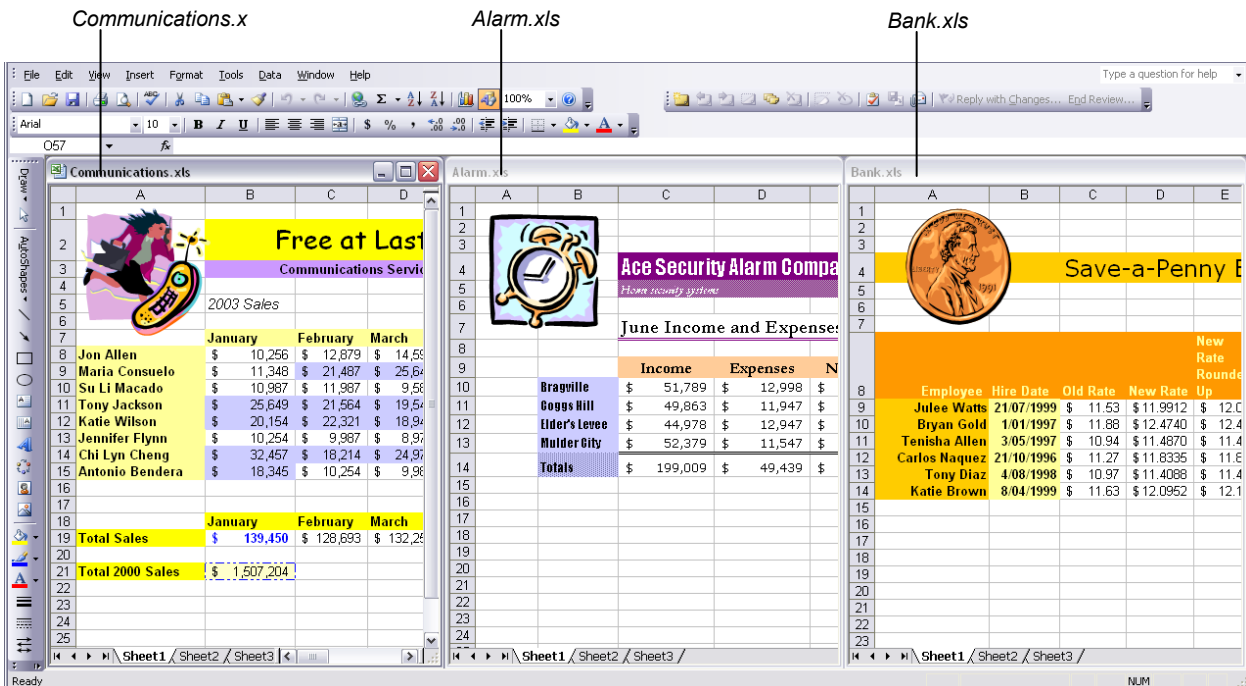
Communications.x

Alarm.xls

Bank.xls

File Edit View Insert Format Tools Data Window Help

Type a question for help

100%

Reply with Changes... End Review...

Arial 10 B I U $ %

O57 fx

Communications.xls

| | A | B | C | D |
|---|---|---|---|---|
| 1 | | | | |
| 2 | | Free at Last | | |
| 3 | | Communications Servic | | |
| 4 | | | | |
| 5 | | 2003 Sales | | |
| 6 | | | | |
| 7 | | January | February | March |
| 8 | Jon Allen | $ 10,256 | $ 12,879 | $ 14,5 |
| 9 | Maria Consuelo | $ 11,348 | $ 21,487 | $ 25,6 |
| 10 | Su Li Macado | $ 10,987 | $ 11,987 | $ 9,5 |
| 11 | Tony Jackson | $ 25,649 | $ 21,564 | $ 19,5 |
| 12 | Katie Wilson | $ 20,154 | $ 22,321 | $ 18,9 |
| 13 | Jennifer Flynn | $ 10,254 | $ 9,987 | $ 8,9 |
| 14 | Chi Lyn Cheng | $ 32,457 | $ 18,214 | $ 24,9 |
| 15 | Antonio Bendera | $ 18,345 | $ 10,254 | $ 9,9 |
| 16 | | | | |
| 17 | | | | |
| 18 | | January | February | March |
| 19 | Total Sales | $ 139,450 | $ 128,693 | $ 132,2 |
| 20 | | | | |
| 21 | Total 2000 Sales | $ 1,507,204 | | |
| 22 | | | | |
| 23 | | | | |
| 24 | | | | |
| 25 | | | | |

Sheet1 Sheet2 Sheet3

Alarm.xls

| | A | B | C | D |
|---|---|---|---|---|
| 4 | | | Ace Security Alarm Compa | |
| 5 | | | Home security systems | |
| 7 | | | June Income and Expenses | |
| 9 | | | Income | Expenses |
| 10 | | Bragville | $ 51,789 | $ 12,998 |
| 11 | | Coggs Hill | $ 49,863 | $ 11,947 |
| 12 | | Elder's Levee | $ 44,978 | $ 12,947 |
| 13 | | Mulder City | $ 52,379 | $ 11,547 |
| 14 | | Totals | $ 199,009 | $ 49,439 |

Sheet1 Sheet2 Sheet3

Bank.xls

| | A | B | C | D | E |
|---|---|---|---|---|---|
| 4 | | Save-a-Penny B | | | |
| 8 | Employee | Hire Date | Old Rate | New Rate | New Rate Rounde Up |
| 9 | Julee Watts | 21/07/1999 | $ 11.53 | $ 11.9912 | $ 12.0 |
| 10 | Bryan Gold | 1/01/1997 | $ 11.88 | $ 12.4740 | $ 12.4 |
| 11 | Tenisha Allen | 3/05/1997 | $ 10.94 | $ 11.4870 | $ 11.4 |
| 12 | Carlos Naquez | 21/10/1996 | $ 11.27 | $ 11.8335 | $ 11.8 |
| 13 | Tony Diaz | 4/08/1998 | $ 10.97 | $ 11.4088 | $ 11.4 |
| 14 | Katie Brown | 8/04/1999 | $ 11.63 | $ 12.0952 | $ 12.1 |

Sheet1 Sheet2 Sheet3

Ready NUM